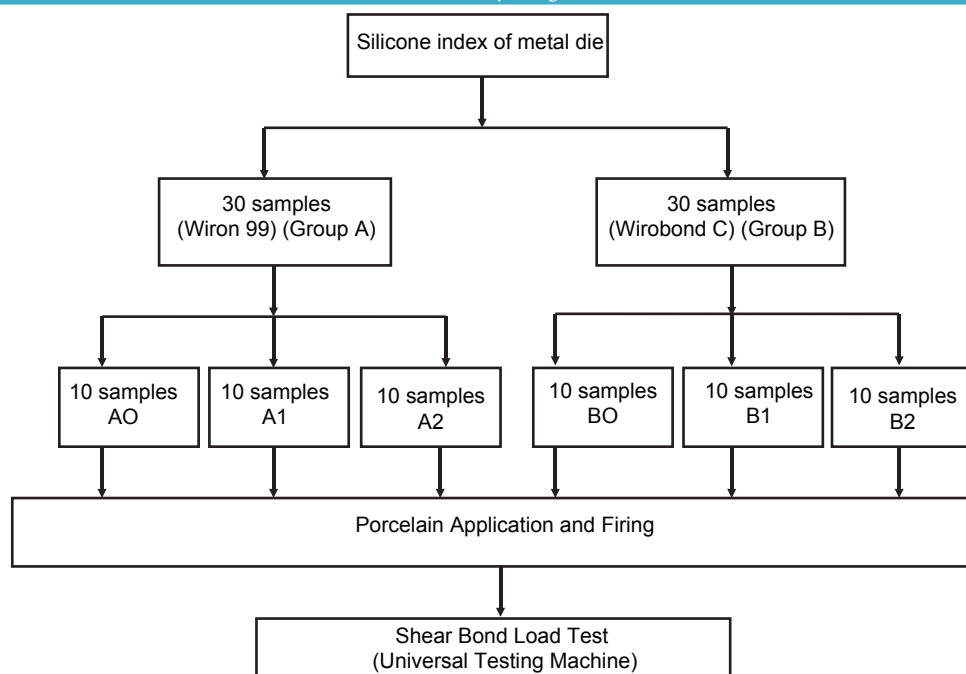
Silicone index of metal die

30 samples (Wiron 99) (Group A)

30 samples (Wirobond C) (Group B)

10 samples AO

10 samples A1

10 samples A2

10 samples BO

10 samples B1

10 samples B2

Porcelain Application and Firing

Shear Bond Load Test (Universal Testing Machine)